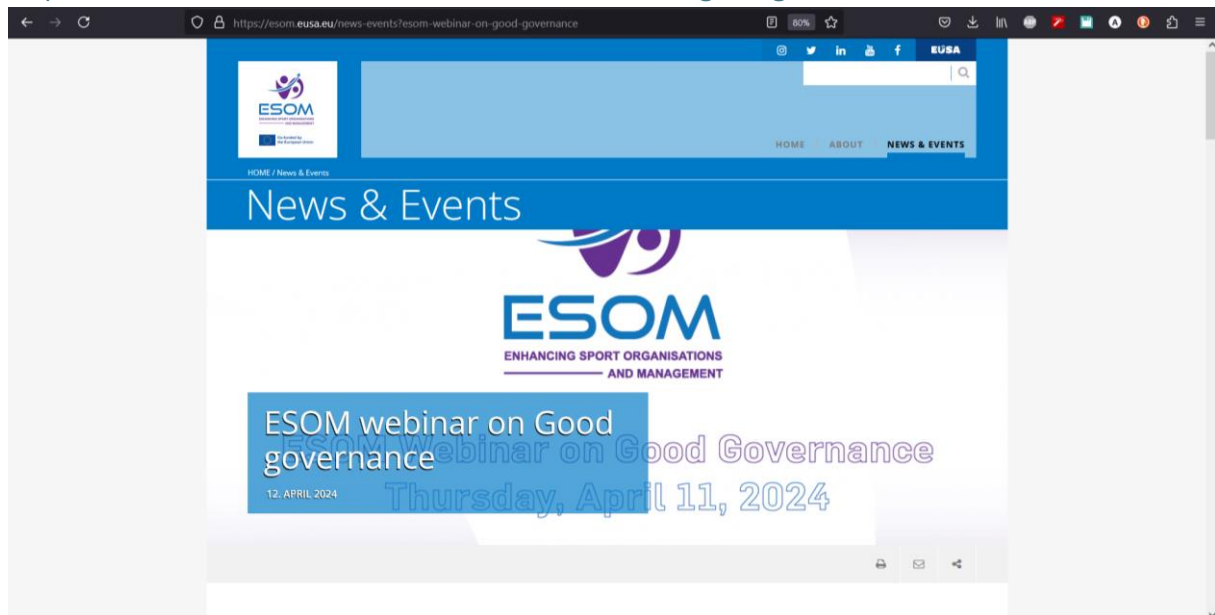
https://esom.eusa.eu/news-events?esom-webinar-on-good-governance

80%

EUSA

ESOM
ENHANCING SPORT ORGANISATIONS AND MANAGEMENT
Co-funded by the European Union

HOME ABOUT NEWS & EVENTS

HOME / News & Events

News & Events

ESOM
ENHANCING SPORT ORGANISATIONS AND MANAGEMENT

ESOM webinar on Good governance
12. APRIL 2024

ESOM Webinar on Good Governance
Thursday, April 11, 2024